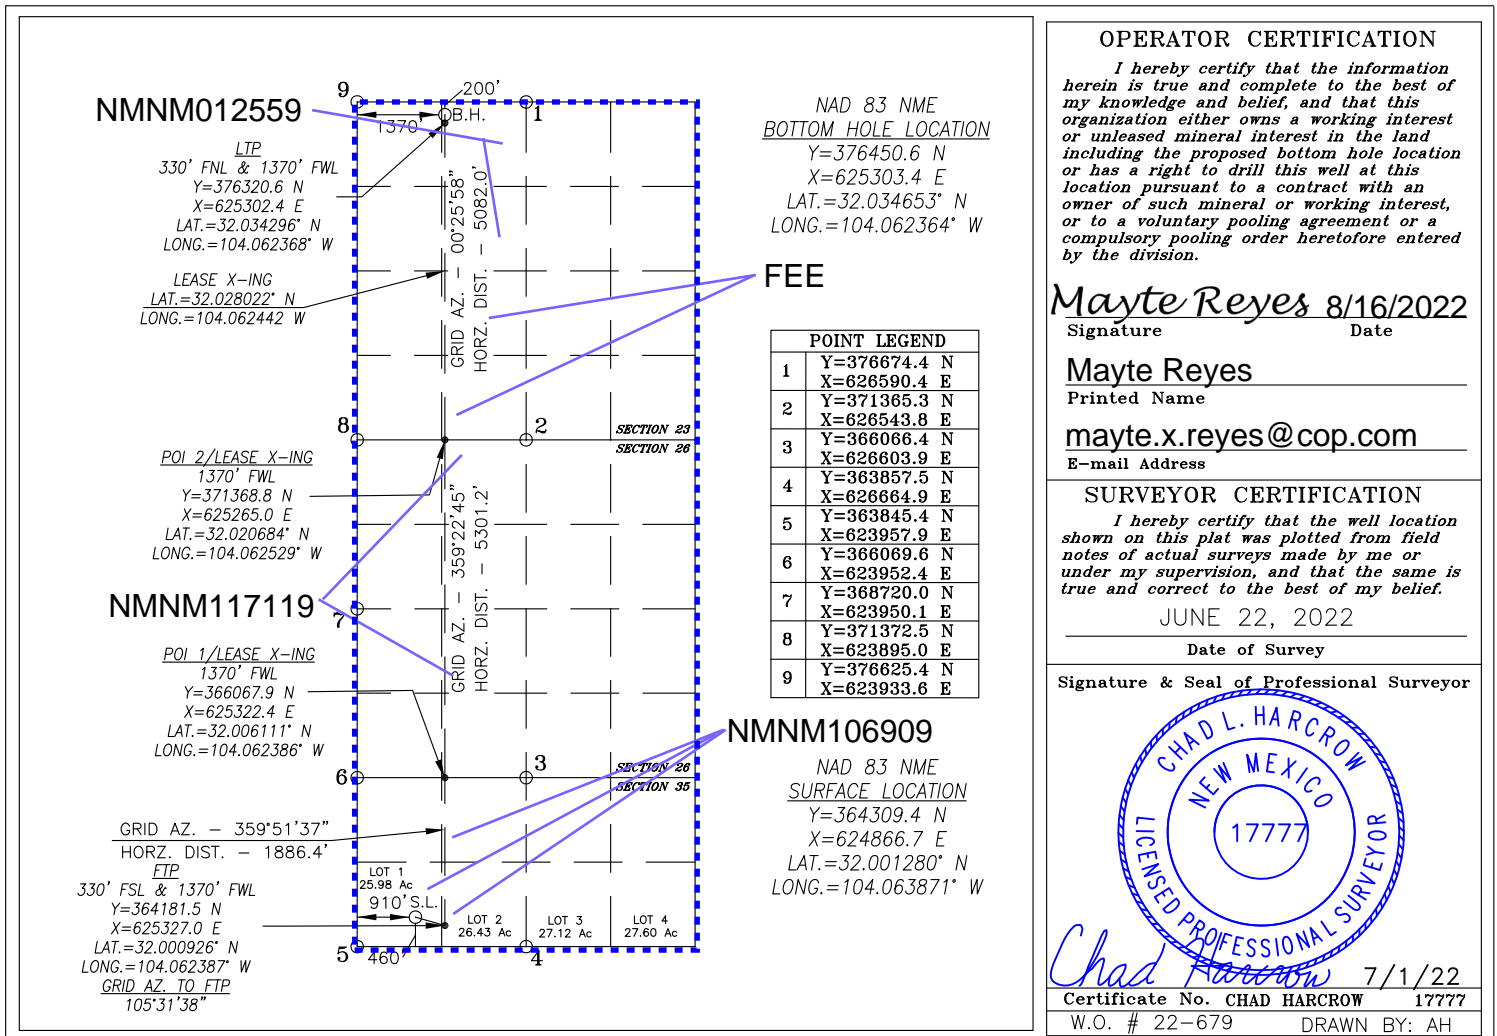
NMNM012559

9
200'
1370'
B.H.
1

LTP
330' FNL & 1370' FWL
Y=376320.6 N
X=625302.4 E
LAT.=32.034296° N
LONG.=104.062368° W

GRID AZ. – 00°25'58"
HORZ. DIST. – 5082.0'

LEASE X-ING
LAT.=32.028022° N
LONG.=104.062442 W

FEE

8
2
SECTION 23
SECTION 26

POI 2/LEASE X-ING
1370' FWL
Y=371368.8 N
X=625265.0 E
LAT.=32.020684° N
LONG.=104.062529° W

GRID AZ. – 359°22'45"
HORZ. DIST. – 5301.2'

NMNM117119
7

POI 1/LEASE X-ING
1370' FWL
Y=366067.9 N
X=625322.4 E
LAT.=32.006111° N
LONG.=104.062386° W

NMNM106909

6
3
SECTION 26
SECTION 35

GRID AZ. – 359°51'37"
HORZ. DIST. – 1886.4'

FTP
330' FSL & 1370' FWL
Y=364181.5 N
X=625327.0 E
LAT.=32.000926° N
LONG.=104.062387° W
GRID AZ. TO FTP
105°31'38"

LOT 1
25.98 Ac
910'S.L.
LOT 2
26.43 Ac
LOT 3
27.12 Ac
LOT 4
27.60 Ac
5
460'
4

NAD 83 NME
BOTTOM HOLE LOCATION
Y=376450.6 N
X=625303.4 E
LAT.=32.034653° N
LONG.=104.062364° W

| POINT LEGEND | |
|---|---|
| 1 | Y=376674.4 N X=626590.4 E |
| 2 | Y=371365.3 N X=626543.8 E |
| 3 | Y=366066.4 N X=626603.9 E |
| 4 | Y=363857.5 N X=626664.9 E |
| 5 | Y=363845.4 N X=623957.9 E |
| 6 | Y=366069.6 N X=623952.4 E |
| 7 | Y=368720.0 N X=623950.1 E |
| 8 | Y=371372.5 N X=623895.0 E |
| 9 | Y=376625.4 N X=623933.6 E |

NAD 83 NME
SURFACE LOCATION
Y=364309.4 N
X=624866.7 E
LAT.=32.001280° N
LONG.=104.063871° W

OPERATOR CERTIFICATION
I hereby certify that the information herein is true and complete to the best of my knowledge and belief, and that this organization either owns a working interest or unleased mineral interest in the land including the proposed bottom hole location or has a right to drill this well at this location pursuant to a contract with an owner of such mineral or working interest, or to a voluntary pooling agreement or a compulsory pooling order heretofore entered by the division.

Mayte Reyes 8/16/2022
Signature Date

Mayte Reyes
Printed Name

mayte.x.reyes@cop.com
E-mail Address

SURVEYOR CERTIFICATION
I hereby certify that the well location shown on this plat was plotted from field notes of actual surveys made by me or under my supervision, and that the same is true and correct to the best of my belief.

JUNE 22, 2022
Date of Survey

Signature & Seal of Professional Surveyor
CHAD L. HARCROW
NEW MEXICO
17777
LICENSED PROFESSIONAL SURVEYOR
Chad Harcrow 7/1/22
Certificate No. CHAD HARCROW 17777
W.O. # 22-679 DRAWN BY: AH